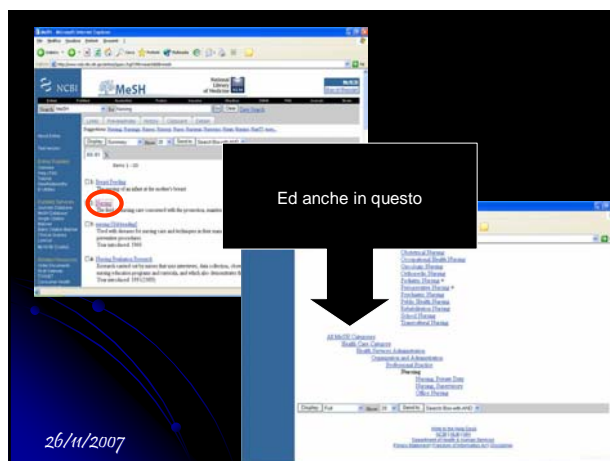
NCBI
MeSH
National Library of Medicine
Search MeSH
Nursing
Display Summary Show 20 Send to
Items 1 - 10
Breast Feeding
Nursing
Nursing Methodology
Nursing Evaluation Research

Ed anche in questo

Obstetrical Nursing
Occupational Health Nursing
Oncologic Nursing
Orthopedic Nursing
Pediatric Nursing
Perioperative Nursing
Psychiatric Nursing
Public Health Nursing
Rehabilitation Nursing
School Nursing
Transcultural Nursing

All MeSH Categories
Health Care Category
Health Services Administration
Organization and Administration
Professional Practice
Nursing
Nursing, Private Duty
Nursing, Supervisory
Office Nursing

Display Full Show 20 Send to Search Box with AND

26/11/2007